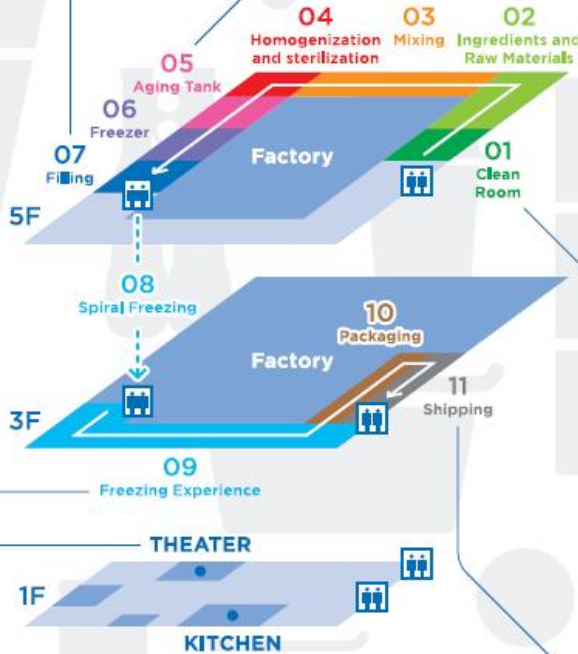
04
Homogenization and sterilization

03
Mixing

02
Ingredients and Raw Materials

05
Aging Tank

06
Freezer

07
Filling

Factory

01
Clean Room

5F

08
Spiral Freezing

10
Packaging

Factory

11
Shipping

3F

09
Freezing Experience

THEATER

1F

KITCHEN